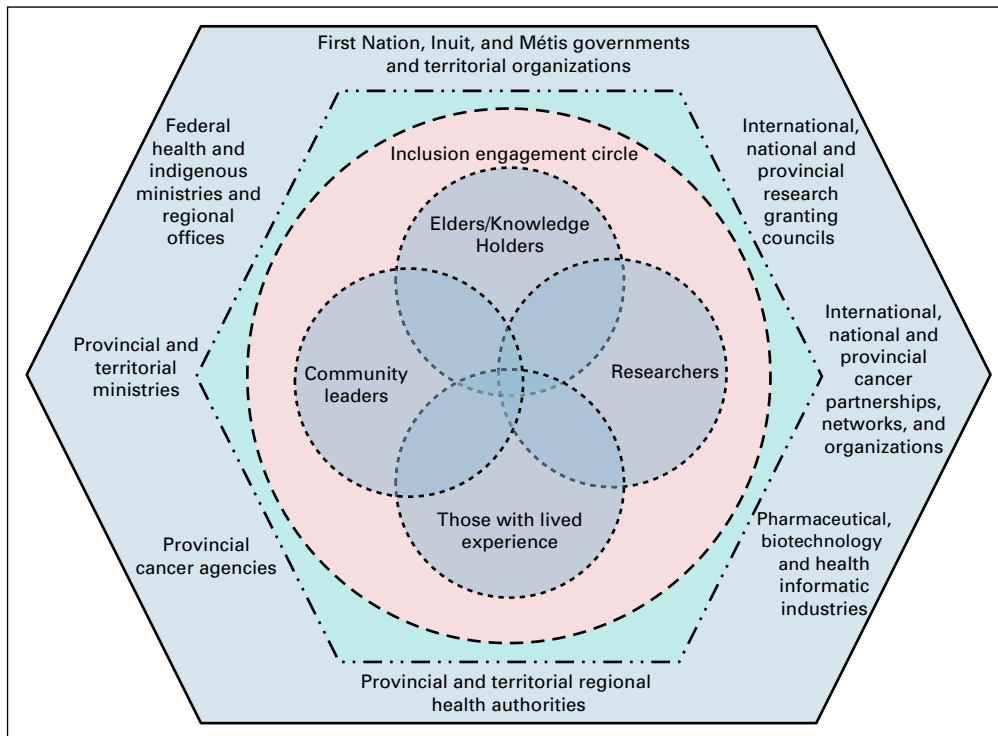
First Nation, Inuit, and Métis governments and territorial organizations

Federal health and indigenous ministries and regional offices

International, national and provincial research granting councils

Inclusion engagement circle

Elders/Knowledge Holders

Provincial and territorial ministries

Community leaders

Researchers

International, national and provincial cancer partnerships, networks, and organizations

Those with lived experience

Provincial cancer agencies

Pharmaceutical, biotechnology and health informatic industries

Provincial and territorial regional health authorities